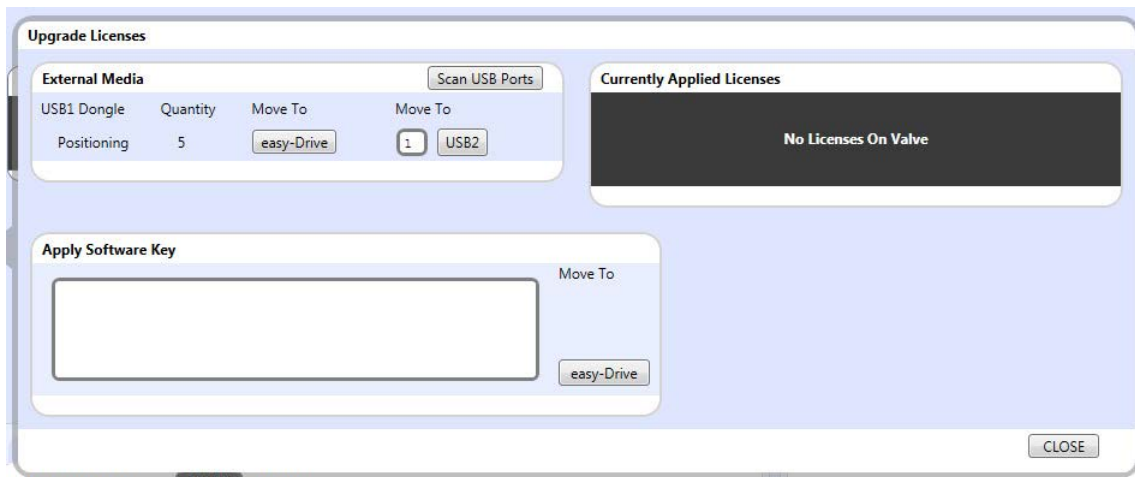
Upgrade Licenses

External Media

Scan USB Ports

| USB1 Dongle | Quantity | Move To | Move To |
|---|---|---|---|
| Positioning | 5 | easy-Drive | 1 USB2 |

Currently Applied Licenses

No Licenses On Valve

Apply Software Key

Move To

easy-Drive

CLOSE